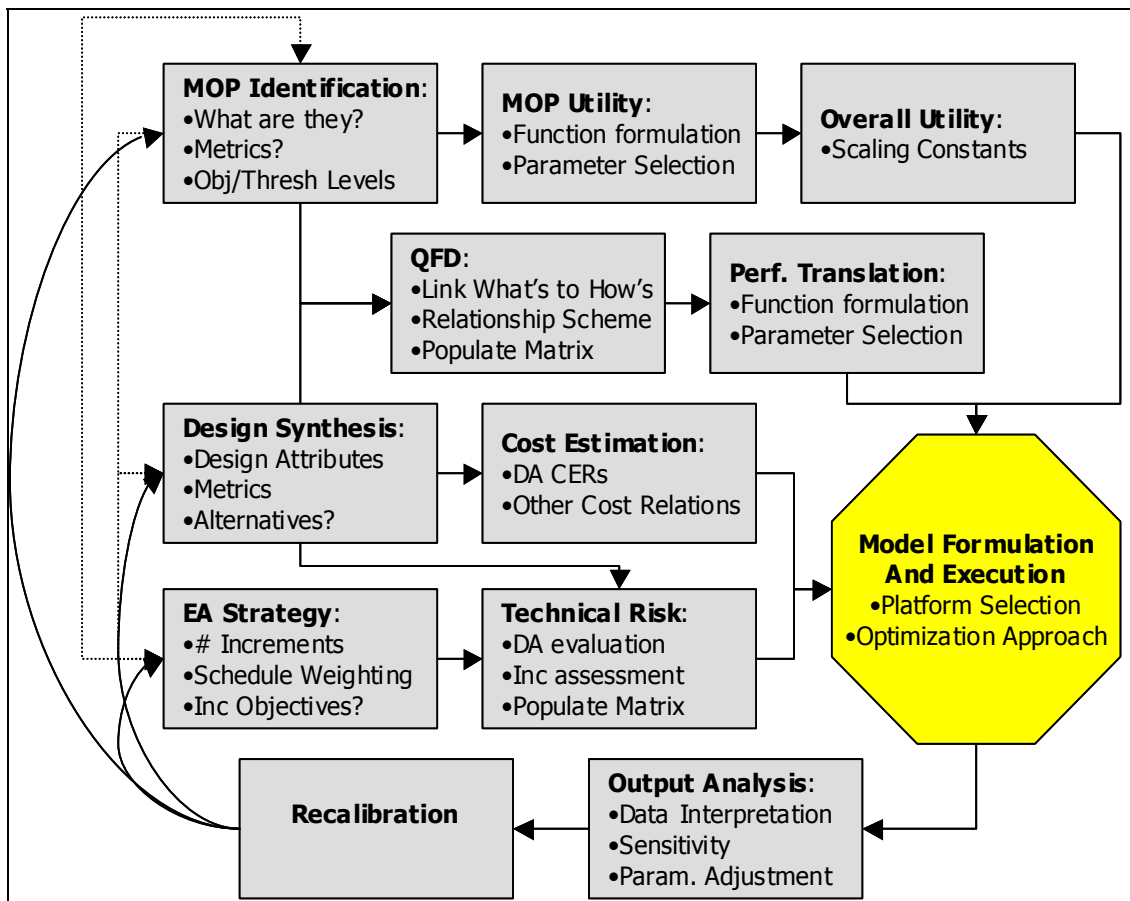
**MOP Identification**:
•What are they?
•Metrics?
•Obj/Thresh Levels

**MOP Utility**:
•Function formulation
•Parameter Selection

**Overall Utility**:
•Scaling Constants

**QFD**:
•Link What's to How's
•Relationship Scheme
•Populate Matrix

**Perf. Translation**:
•Function formulation
•Parameter Selection

**Design Synthesis**:
•Design Attributes
•Metrics
•Alternatives?

**Cost Estimation**:
•DA CERs
•Other Cost Relations

**Model Formulation And Execution**
•Platform Selection
•Optimization Approach

**EA Strategy**:
•# Increments
•Schedule Weighting
•Inc Objectives?

**Technical Risk**:
•DA evaluation
•Inc assessment
•Populate Matrix

**Recalibration**

**Output Analysis**:
•Data Interpretation
•Sensitivity
•Param. Adjustment